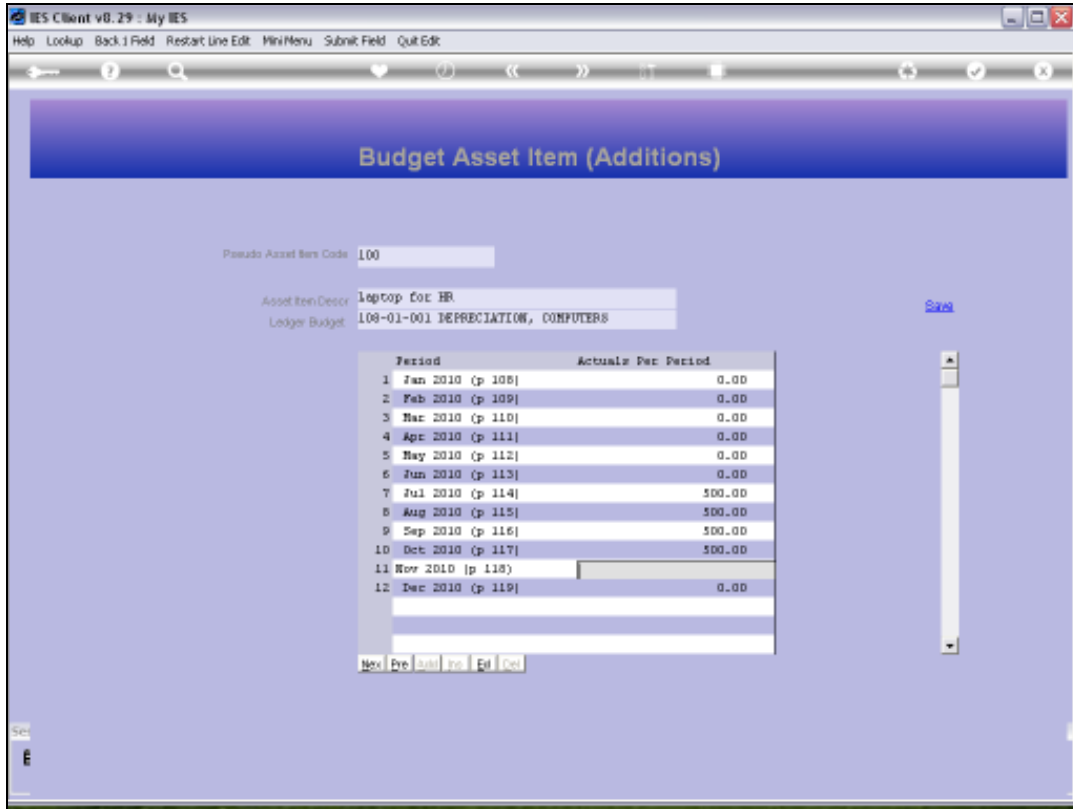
IES Client v8.29 : My IES

Help Lookup Back 1 Field Restart Line Edit MiniMenu Submit Field Quit Edit

Budget Asset Item (Additions)

Pseudo Asset Item Code 100

Asset Item Descr laptop for HR

Ledger Budget 108-01-001 DEPRECIATION, COMPUTERS

Save

| | Period | Actuals Per Period |
|---|---|---|
| 1 | Jan 2010 (p 108) | 0.00 |
| 2 | Feb 2010 (p 109) | 0.00 |
| 3 | Mar 2010 (p 110) | 0.00 |
| 4 | Apr 2010 (p 111) | 0.00 |
| 5 | May 2010 (p 112) | 0.00 |
| 6 | Jun 2010 (p 113) | 0.00 |
| 7 | Jul 2010 (p 114) | 500.00 |
| 8 | Aug 2010 (p 115) | 500.00 |
| 9 | Sep 2010 (p 116) | 500.00 |
| 10 | Oct 2010 (p 117) | 500.00 |
| 11 | Nov 2010 (p 118) | |
| 12 | Dec 2010 (p 119) | 0.00 |

Nex Pre Add Ins Ed Del

Se

E